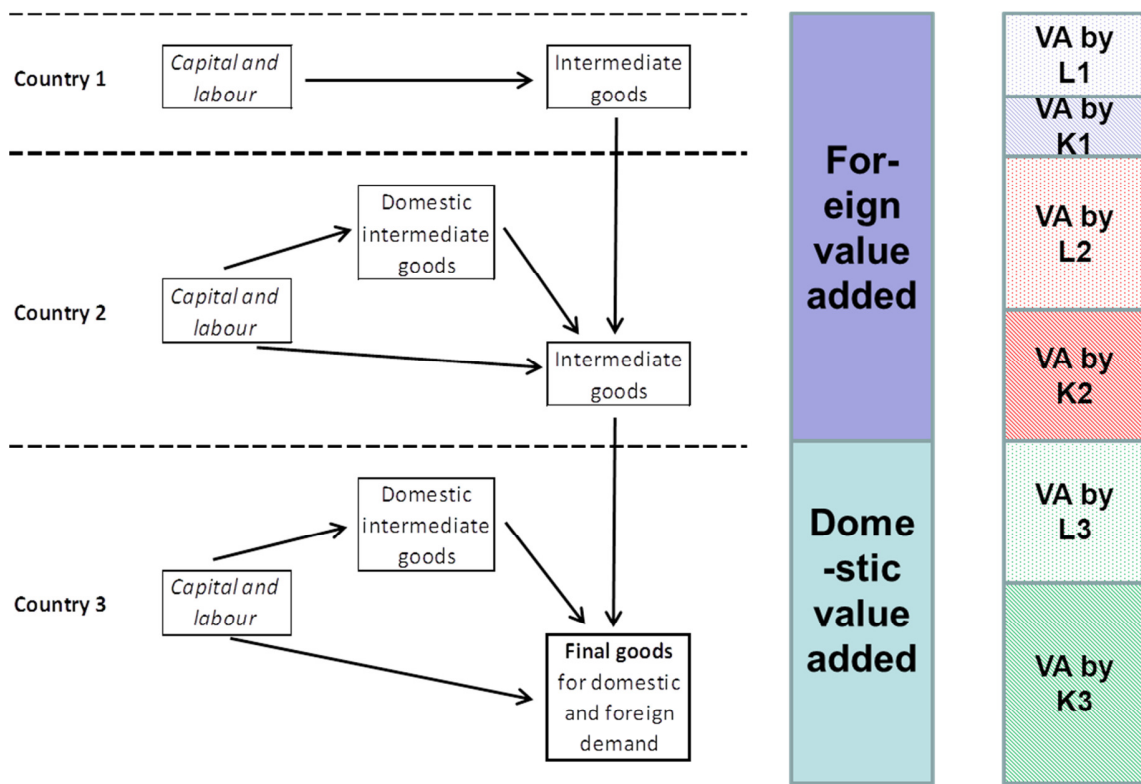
Country 1

Capital and labour

Intermediate goods

Country 2

Domestic intermediate goods

Capital and labour

Intermediate goods

Country 3

Domestic intermediate goods

Capital and labour

**Final goods** for domestic and foreign demand

For-eign value added

Dome-stic value added

VA by L1

VA by K1

VA by L2

VA by K2

VA by L3

VA by K3